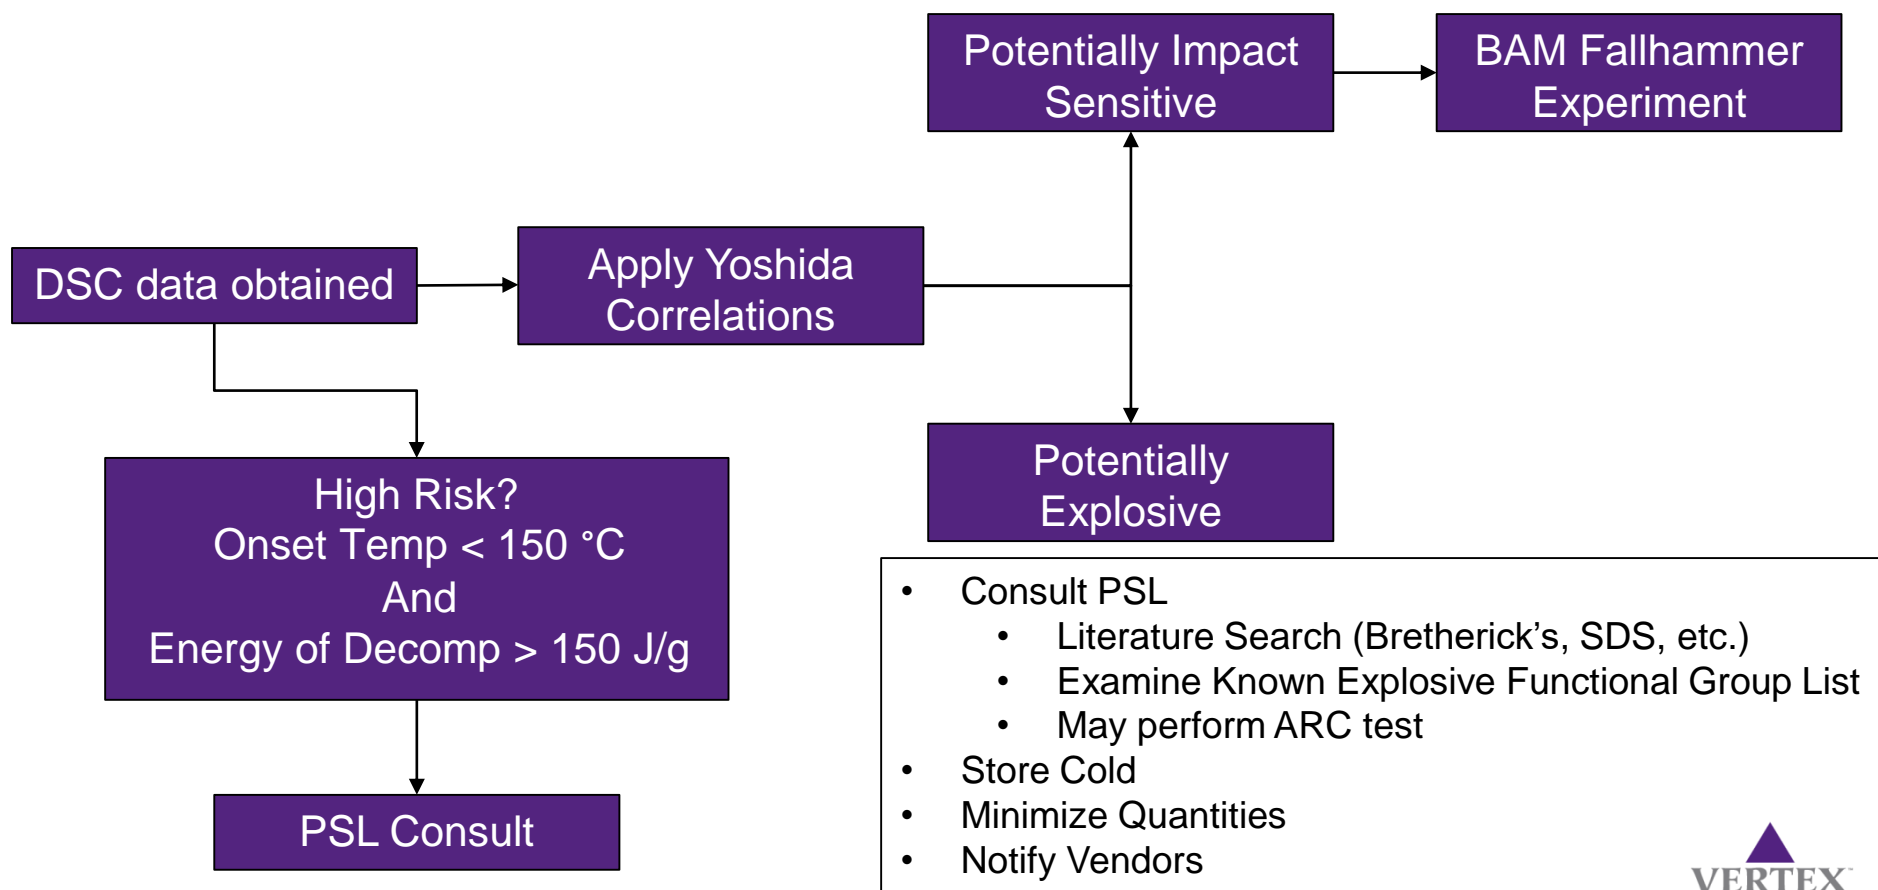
Potentially Impact Sensitive

BAM Fallhammer Experiment

DSC data obtained

Apply Yoshida Correlations

High Risk?
Onset Temp < 150 °C
And
Energy of Decomp > 150 J/g

Potentially Explosive

PSL Consult

- Consult PSL
  - Literature Search (Bretherick's, SDS, etc.)
  - Examine Known Explosive Functional Group List
  - May perform ARC test
- Store Cold
- Minimize Quantities
- Notify Vendors

VERTEX